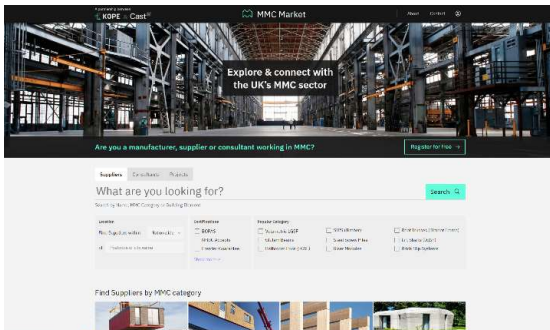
A partnership between
KOPE × Cast

MMC Market

About Contact

Explore & connect with the UK's MMC sector

Are you a manufacturer, supplier or consultant working in MMC?

Register for free →

Suppliers Consultants Projects

What are you looking for?

Search Q

Search by Name, MMC Category or Building Element

Location
Find Suppliers within Nationally

Certifications
BOPAS
BBA Accredit.
Insurer Guarantee

Supplier Category
Volumetric (3D)
Subframe (2D)
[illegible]

SIPS Systems
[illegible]
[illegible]

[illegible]
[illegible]
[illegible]

Find Suppliers by MMC category